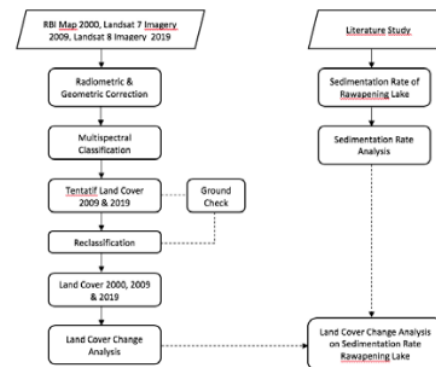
RBI Map 2000, Landsat 7 Imagery 2009, Landsat 8 Imagery 2019

Radiometric & Geometric Correction

Multispectral Classification

Tentatif Land Cover 2009 & 2019

Ground Check

Reclassification

Land Cover 2000, 2009 & 2019

Land Cover Change Analysis

Literature Study

Sedimentation Rate of Rawapening Lake

Sedimentation Rate Analysis

Land Cover Change Analysis on Sedimentation Rate Rawapening Lake